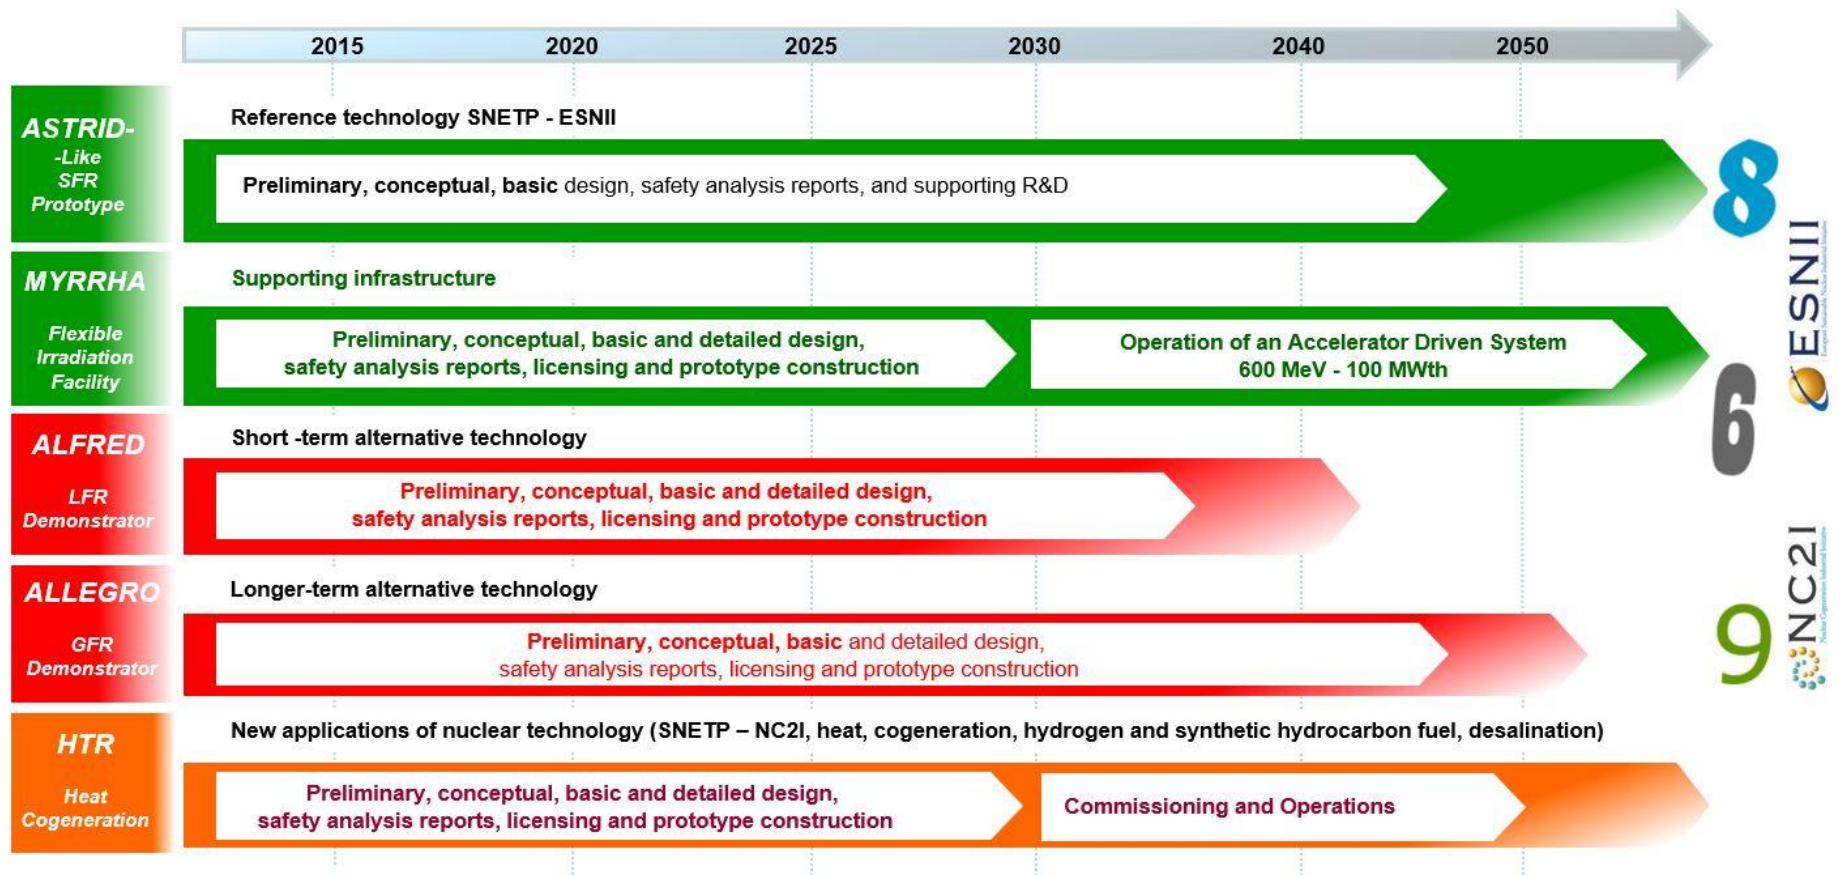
2015 2020 2025 2030 2040 2050

ASTRID-
-Like
SFR
Prototype

Reference technology SNETP - ESNII

Preliminary, conceptual, basic design, safety analysis reports, and supporting R&D

MYRRHA

Flexible
Irradiation
Facility

Supporting infrastructure

Preliminary, conceptual, basic and detailed design, safety analysis reports, licensing and prototype construction

Operation of an Accelerator Driven System
600 MeV - 100 MWth

ALFRED

LFR
Demonstrator

Short -term alternative technology

Preliminary, conceptual, basic and detailed design, safety analysis reports, licensing and prototype construction

ALLEGRO

GFR
Demonstrator

Longer-term alternative technology

Preliminary, conceptual, basic and detailed design, safety analysis reports, licensing and prototype construction

HTR

Heat
Cogeneration

New applications of nuclear technology (SNETP – NC2I, heat, cogeneration, hydrogen and synthetic hydrocarbon fuel, desalination)

Preliminary, conceptual, basic and detailed design, safety analysis reports, licensing and prototype construction

Commissioning and Operations

8
ESNII
6
9
NC2I